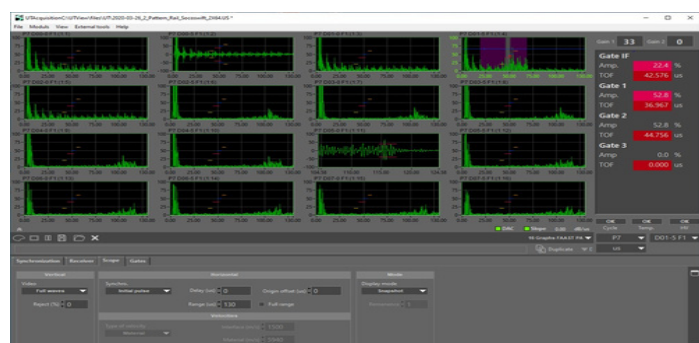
UTAcquisitionC:\UTView\Wes\UT-2020-03-26_2_Pattern_Rail_Sevsowift_D9A4.US *
File Module View External tools Help

Gain 1 33 Gain 2 0

Gate IF
Amp. 22.4 %
TOF 42.576 us

Gate 1
Amp. 52.8 %
TOF 36.967 us

Gate 2
Amp. 52.8 %
TOF 44.756 us

Gate 3
Amp 0.0 %
TOF 0.000 us

OK OK OK
Cycle Temp. Hit

DAC Slope 0.00 dB/us
P7 D01-5 F1
US

Synchronization Receiver Scope Gates

Vertical
Video
Full wave
Reject (%) 0

Horizontal
Synchro
Initial pulse
Delay (us) 0
Origin offset (us) 0
Range (us) 130
Full range

Mode
Display mode
Snapshot
Persistence 0

Velocities
Type of velocity
Material
Velocity (m/s) 1500
Velocity (m/s) 5940